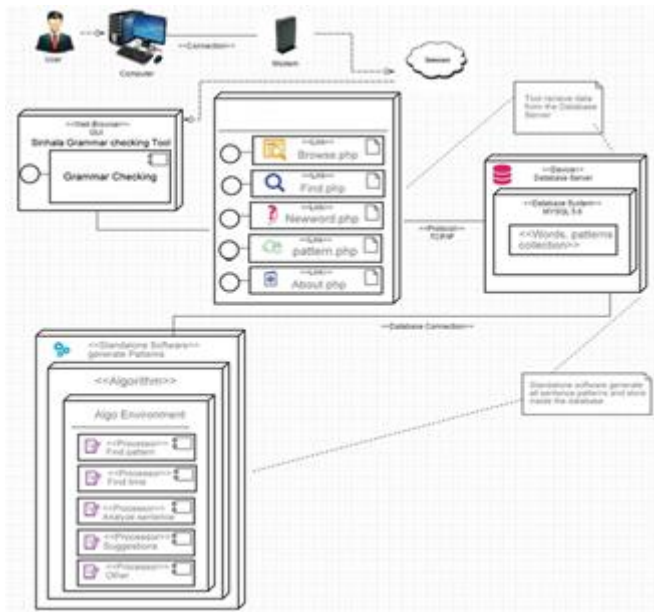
User

Computer

<<Connection>>

Modem

Internet

<<Web Browser>>
GUI
Sinhala Grammar checking Tool

Grammar Checking

<<Link>>
Browse.php

<<Link>>
Find.php

<<Link>>
Newword.php

<<Link>>
pattern.php

<<Link>>
About.php

Tool retrieve data from the Database Server

<<Protocol>>
TCP/IP

<<Device>>
Database Server

<<Database System>>
MYSQL 5.6

<<Words, patterns collection>>

<<Database Connection>>

<<Standalone Software>>
generate Patterns

<<Algorithm>>

Algo Environment

<<Processor>>
Find pattern

<<Processor>>
Find time

<<Processor>>
Analyze sentence

<<Processor>>
Suggestions

<<Processor>>
Other

Standalone software generate all sentence patterns and store inside the database